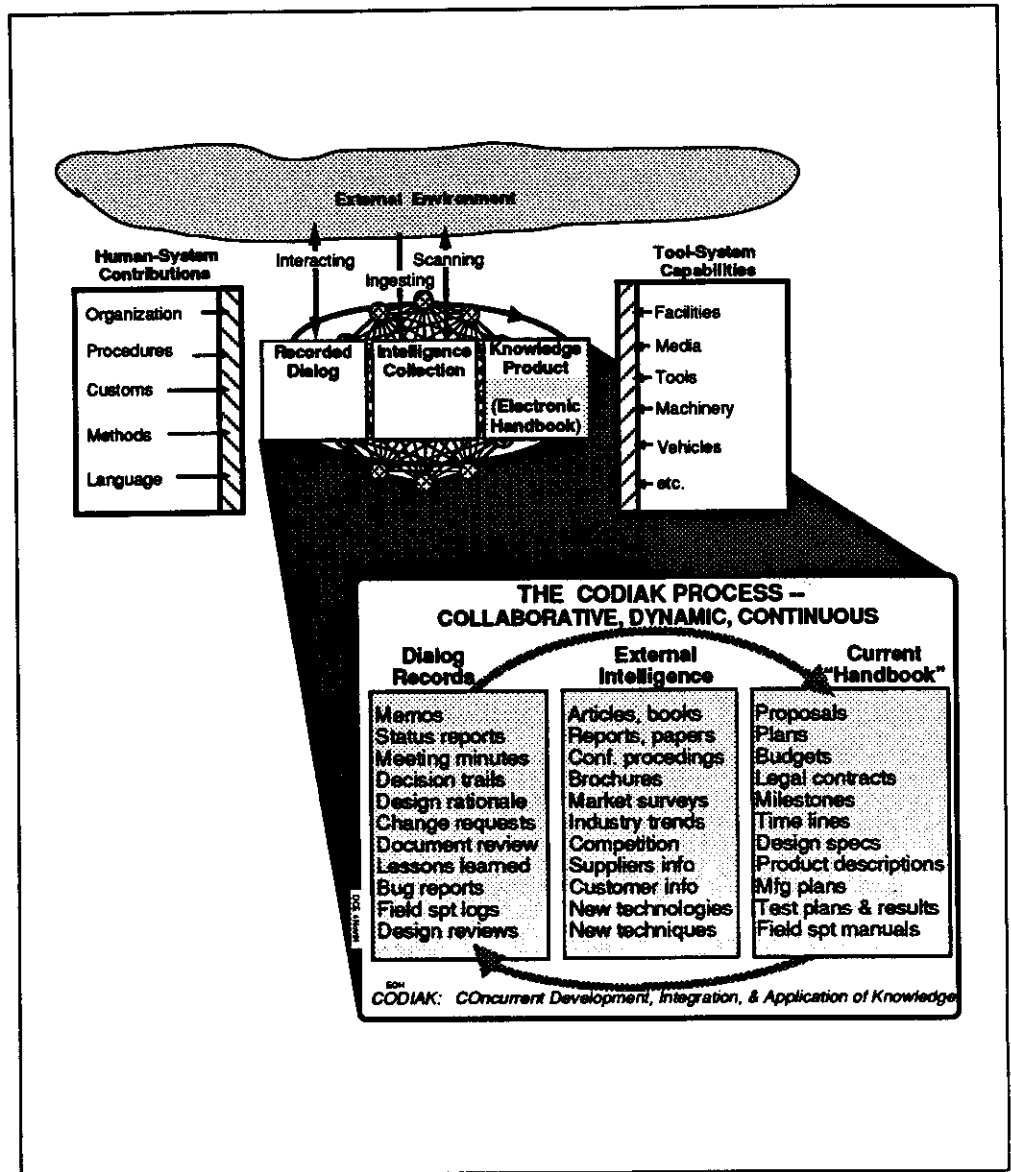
External Environment

Interacting

Ingesting

Scanning

Human-System Contributions

Organization

Procedures

Customs

Methods

Language

Recorded Dialog

Intelligence Collection

Knowledge Product

(Electronic Handbook)

Tool-System Capabilities

Facilities

Media

Tools

Machinery

Vehicles

etc.

THE CODIAK PROCESS – COLLABORATIVE, DYNAMIC, CONTINUOUS

Dialog Records

Memos
Status reports
Meeting minutes
Decision trails
Design rationale
Change requests
Document review
Lessons learned
Bug reports
Field spt logs
Design reviews

External Intelligence

Articles, books
Reports, papers
Conf. procedings
Brochures
Market surveys
Industry trends
Competition
Suppliers info
Customer info
New technologies
New techniques

Current "Handbook"

Proposals
Plans
Budgets
Legal contracts
Milestones
Time lines
Design specs
Product descriptions
Mfg plans
Test plans & results
Field spt manuals

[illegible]

EGH

CODIAK: COncurrent Development, Integration, & Application of Knowledge